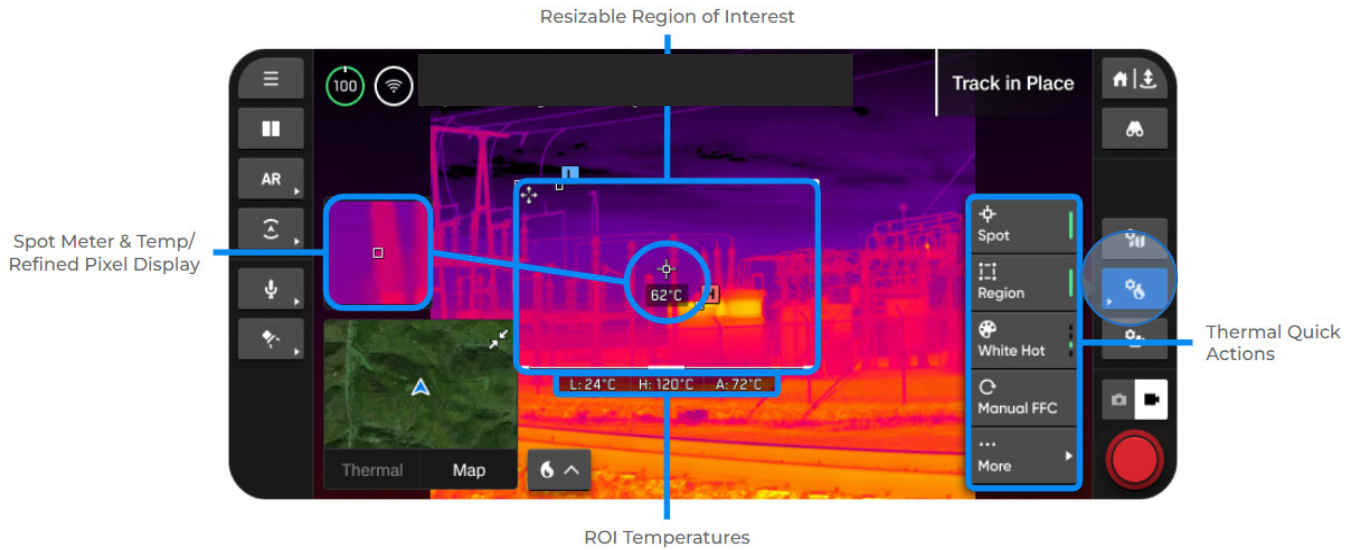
Resizable Region of Interest

Spot Meter & Temp/ Refined Pixel Display

Thermal Quick Actions

ROI Temperatures

100

AR

Track in Place

L

H

62°C

L: 24°C H: 120°C A: 72°C

Spot

Region

White Hot

Manual FFC

More

Thermal

Map